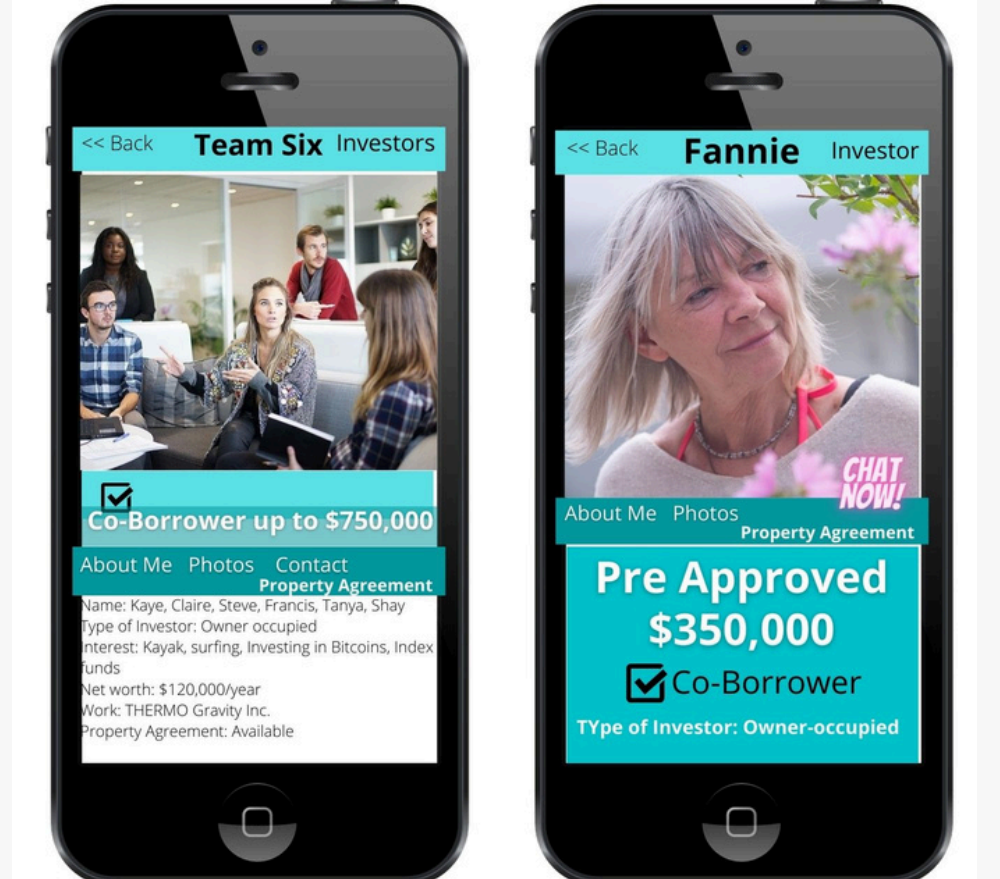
<< Back Team Six Investors

Co-Borrower up to $750,000

About Me Photos Contact
Property Agreement

Name: Kaye, Claire, Steve, Francis, Tanya, Shay
Type of Investor: Owner occupied
Interest: Kayak, surfing, Investing in Bitcoins, Index funds
Net worth: $120,000/year
Work: THERMO Gravity Inc.
Property Agreement: Available

<< Back Fannie Investor

CHAT NOW!

About Me Photos
Property Agreement

Pre Approved
$350,000
Co-Borrower
TYpe of Investor: Owner-occupied